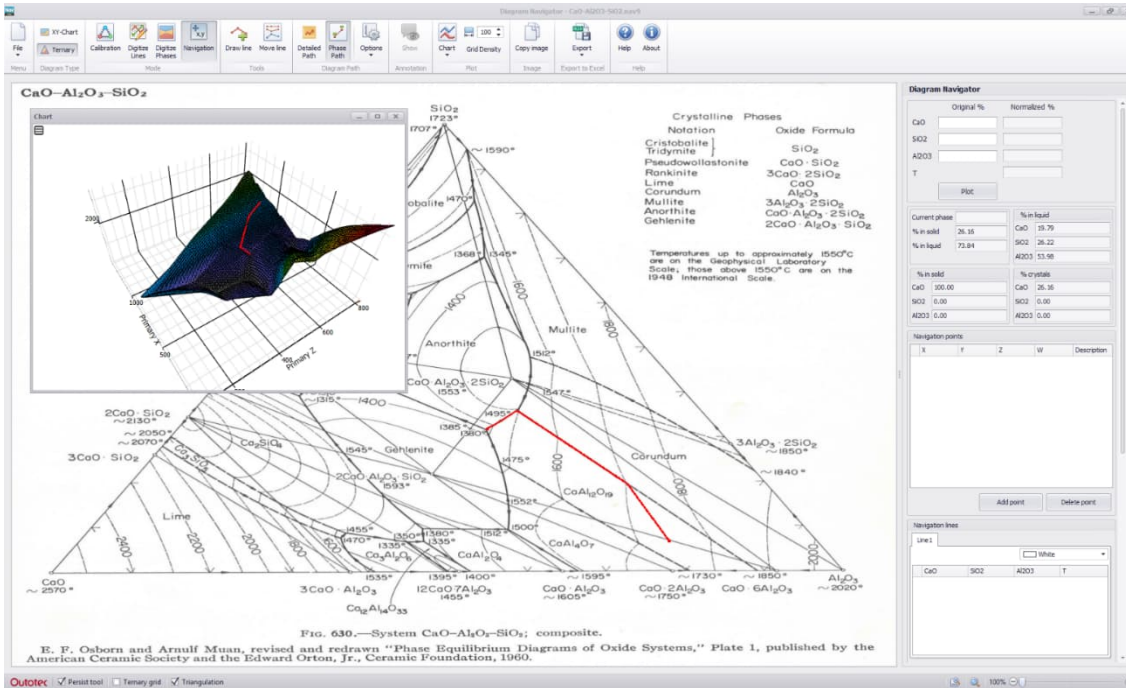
Diagram Navigator - CaO-Al2O3-SiO2.nav

File
Menu
XY-Chart
Ternary
Diagram Type
Calibration
Digitize Lines
Digitize Phases
Navigation
Mode
Draw line
Move line
Tools
Detailed Path
Phase Path
Options
Diagram Path
Show
Annotation
Chart
100
Grid Density
Plot
Copy image
Image
Export
Export to Excel
Help
About
Help

CaO–Al₂O₃–SiO₂

Chart

2000
1000
500
400
600
800
Primary X
Primary Z

SiO₂
1723°
1707°
~ 1590°
obalite 1470°
1368°
1345°
emite
1600
1400
Mullite
1800
Anorthite
1512°
CaO·Al₂O₃·2SiO₂
1553°
1547°
1315°
1400
2CaO·SiO₂
~2130°
~2050°
~2070°
1495°
1385°
1380°
Ca₃Si₂O₈
3CaO·SiO₂
1545° Gehlenite
1475°
1600
Corundum
3Al₂O₃·2SiO₂
~1850°
~1840°
2CaO·Al₂O₃·SiO₂
1593°
CaAl₁₂O₁₉
1800
1552°
Lime
1500°
2400
2000
1455°
1470°
1350°
1335°
1380°
1335°
CaAl₄O₇
CaAl₂O₄
CaO ~2570°
1535°
1395°
1400°
~1595°
~1730°
~1850°
Al₂O₃ ~2020°
3CaO·Al₂O₃
12CaO·7Al₂O₃
1455°
CaO·Al₂O₃
~1605°
CaO·2Al₂O₃
~1750°
CaO·6Al₂O₃
Ca₁₂Al₁₄O₃₃
2000

Crystalline Phases
Notation    Oxide Formula
Cristobalite
Tridymite    SiO₂
Pseudowollastonite    CaO·SiO₂
Rankinite    3CaO·2SiO₂
Lime    CaO
Corundum    Al₂O₃
Mullite    3Al₂O₃·2SiO₂
Anorthite    CaO·Al₂O₃·2SiO₂
Gehlenite    2CaO·Al₂O₃·SiO₂

Temperatures up to approximately 1550°C are on the Geophysical Laboratory Scale; those above 1550°C are on the 1948 International Scale.

FIG. 630.—System CaO–Al₂O₃–SiO₂; composite.
E. F. Osborn and Arnulf Muan, revised and redrawn "Phase Equilibrium Diagrams of Oxide Systems," Plate 1, published by the American Ceramic Society and the Edward Orton, Jr., Ceramic Foundation, 1960.

Diagram Navigator
Original %    Normalized %
CaO
SiO2
Al2O3
T
Plot

Current phase
% in solid 26.16
% in liquid 73.84
% in liquid
CaO 19.79
SiO2 26.22
Al2O3 53.98
% in solid
CaO 100.00
SiO2 0.00
Al2O3 0.00
% crystals
CaO 26.16
SiO2 0.00
Al2O3 0.00

Navigation points
| X | Y | Z | W | Description |
|---|---|---|---|---|

Add point    Delete point

Navigation lines
Line1
White
| CaO | SiO2 | Al2O3 | T |
|---|---|---|---|

Outotec  Persist tool  Ternary grid  Triangulation    100%